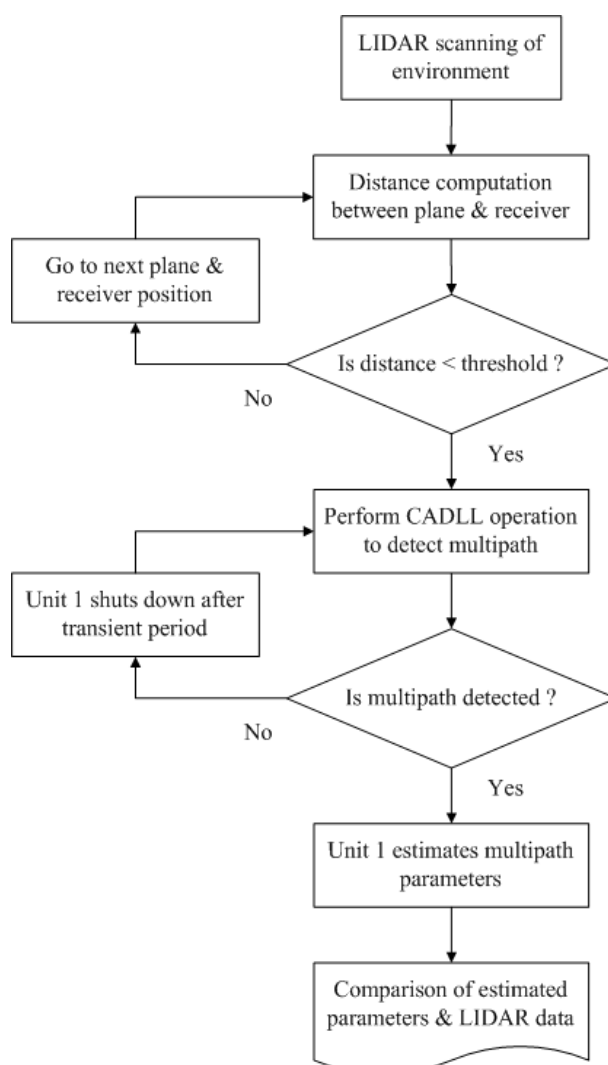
LIDAR scanning of environment

Distance computation between plane & receiver

Go to next plane & receiver position

Is distance < threshold ?

No

Yes

Perform CADLL operation to detect multipath

Unit 1 shuts down after transient period

Is multipath detected ?

No

Yes

Unit 1 estimates multipath parameters

Comparison of estimated parameters & LIDAR data